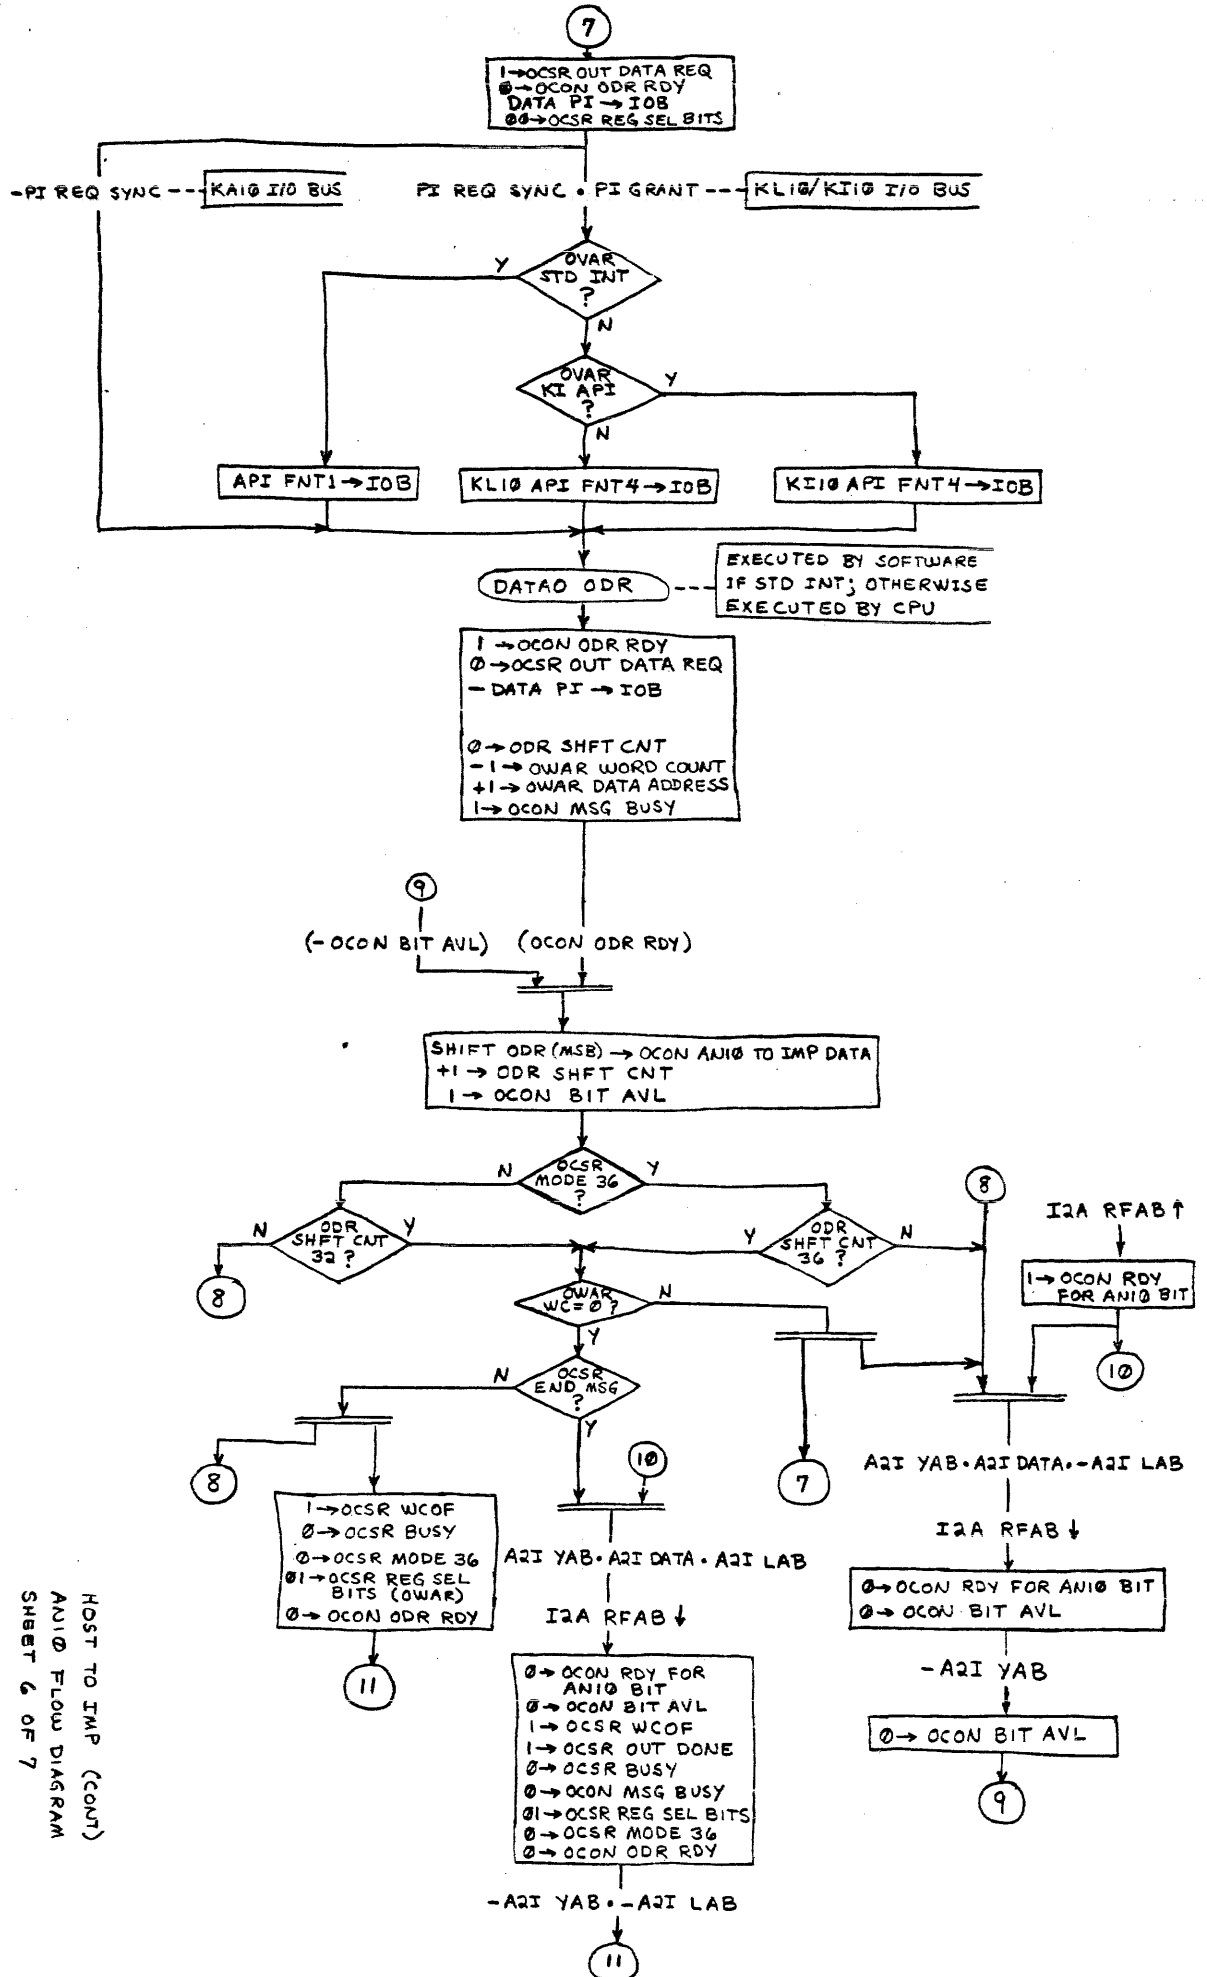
7

1→OCSR OUT DATA REQ
Ø→OCON ODR RDY
DATA PI→IOB
ØØ→OCSR REG SEL BITS

-PI REQ SYNC --- KA1Ø I/O BUS

PI REQ SYNC • PI GRANT --- KL1Ø/KI1Ø I/O BUS

OVAR STD INT ?
Y
N

OVAR KI API ?
Y
N

API FNT1→IOB

KL1Ø API FNT4→IOB

KI1Ø API FNT4→IOB

DATAO ODR

EXECUTED BY SOFTWARE IF STD INT; OTHERWISE EXECUTED BY CPU

1→OCON ODR RDY
Ø→OCSR OUT DATA REQ
-DATA PI→IOB

Ø→ODR SHFT CNT
-1→OWAR WORD COUNT
+1→OWAR DATA ADDRESS
1→OCON MSG BUSY

9

(-OCON BIT AVL)

(OCON ODR RDY)

SHIFT ODR (MSB)→OCON ANIØ TO IMP DATA
+1→ODR SHFT CNT
1→OCON BIT AVL

N
OCSR MODE 36 ?
Y

8

I2A RFAB↑

N
ODR SHFT CNT 32 ?
Y

8

Y
ODR SHFT CNT 36 ?
N

1→OCON RDY FOR ANIØ BIT

OWAR WC=Ø ?
N
Y

10

N
OCSR END MSG ?
Y

8

7

10

A2I YAB • A2I DATA • -A2I LAB

1→OCSR WCOF
Ø→OCSR BUSY
Ø→OCSR MODE 36
Ø1→OCSR REG SEL BITS (OWAR)
Ø→OCON ODR RDY

A2I YAB • A2I DATA • A2I LAB

I2A RFAB↓

I2A RFAB↓

11

Ø→OCON RDY FOR ANIØ BIT
Ø→OCON BIT AVL

Ø→OCON RDY FOR ANIØ BIT
Ø→OCON BIT AVL
1→OCSR WCOF
1→OCSR OUT DONE
Ø→OCSR BUSY
Ø→OCON MSG BUSY
Ø1→OCSR REG SEL BITS
Ø→OCSR MODE 36
Ø→OCON ODR RDY

-A2I YAB

Ø→OCON BIT AVL

9

-A2I YAB • -A2I LAB

11

HOST TO IMP (CONT)
ANIØ FLOW DIAGRAM
SHEET 6 OF 7